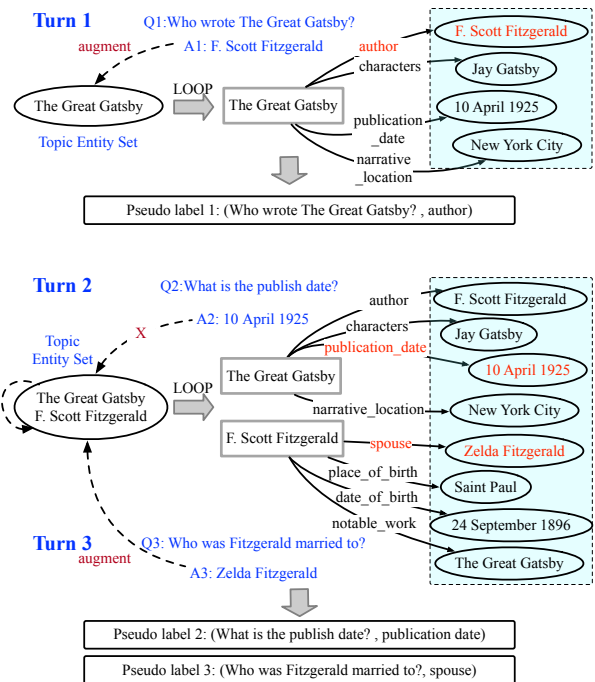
Turn 1

Q1:Who wrote The Great Gatsby?

augment

A1: F. Scott Fitzgerald

The Great Gatsby

Topic Entity Set

LOOP

The Great Gatsby

author

characters

publication_date

narrative_location

F. Scott Fitzgerald

Jay Gatsby

10 April 1925

New York City

Pseudo label 1: (Who wrote The Great Gatsby? , author)

Turn 2

Q2:What is the publish date?

A2: 10 April 1925

X

Topic Entity Set

The Great Gatsby
F. Scott Fitzgerald

LOOP

The Great Gatsby

author

characters

publication_date

narrative_location

F. Scott Fitzgerald

spouse

place_of_birth

date_of_birth

notable_work

F. Scott Fitzgerald

Jay Gatsby

10 April 1925

New York City

Zelda Fitzgerald

Saint Paul

24 September 1896

The Great Gatsby

Turn 3

Q3: Who was Fitzgerald married to?

augment

A3: Zelda Fitzgerald

Pseudo label 2: (What is the publish date? , publication date)

Pseudo label 3: (Who was Fitzgerald married to?, spouse)